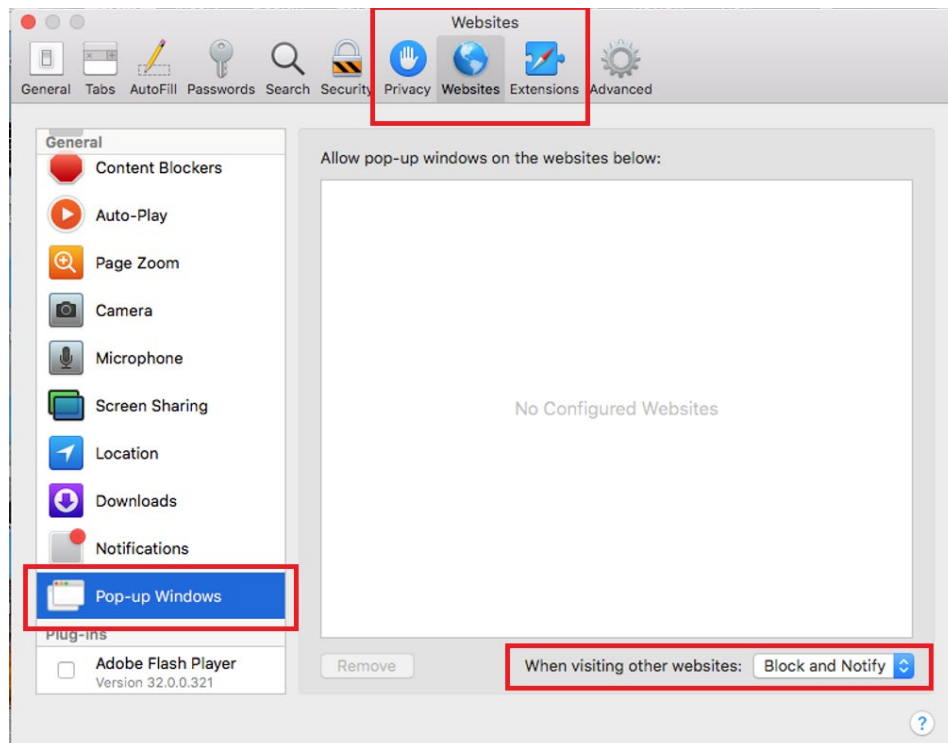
Websites

General Tabs AutoFill Passwords Search Security Privacy Websites Extensions Advanced

General
Content Blockers
Auto-Play
Page Zoom
Camera
Microphone
Screen Sharing
Location
Downloads
Notifications
Pop-up Windows
Plug-ins
Adobe Flash Player
Version 32.0.0.321

Allow pop-up windows on the websites below:

No Configured Websites

Remove

When visiting other websites: Block and Notify

?